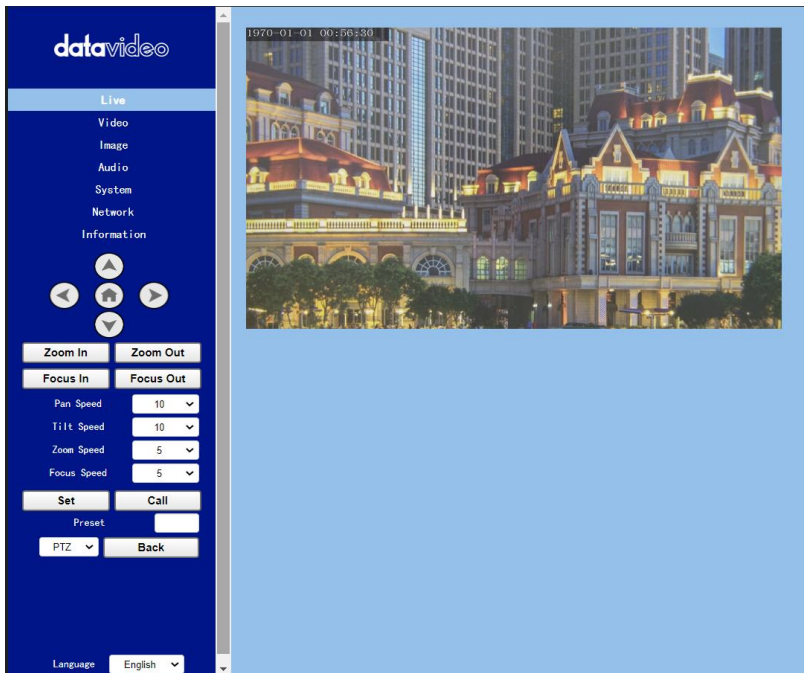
datavideo

Live
Video
Image
Audio
System
Network
Information

Zoom In
Zoom Out
Focus In
Focus Out

| Pan Speed | 10 |
|---|---|
| Tilt Speed | 10 |
| Zoom Speed | 5 |
| Focus Speed | 5 |

Set
Call
Preset
PTZ
Back

Language English

1970-01-01 00:56:30